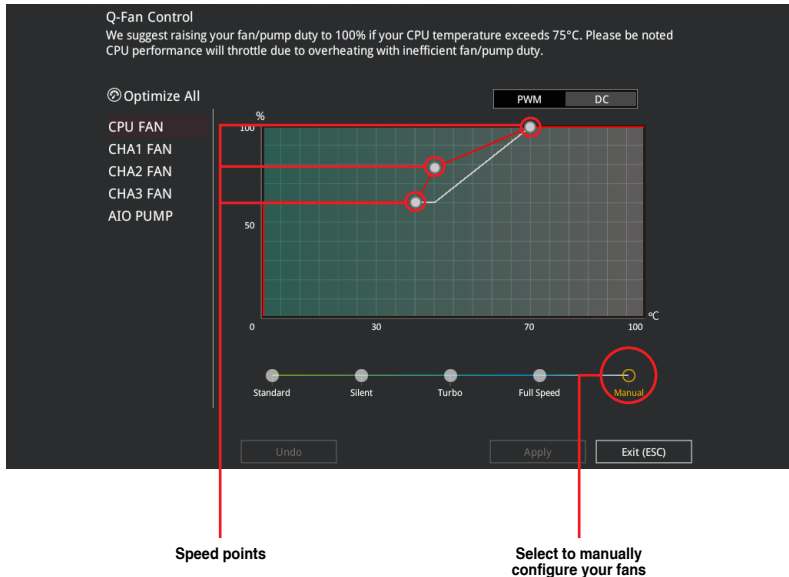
Q-Fan Control
We suggest raising your fan/pump duty to 100% if your CPU temperature exceeds 75°C. Please be noted CPU performance will throttle due to overheating with inefficient fan/pump duty.

Optimize All

PWM DC

CPU FAN
CHA1 FAN
CHA2 FAN
CHA3 FAN
AIO PUMP

%
100
50
0
30
70
100
°C

Standard
Silent
Turbo
Full Speed
Manual

Undo
Apply
Exit (ESC)

Speed points

Select to manually configure your fans